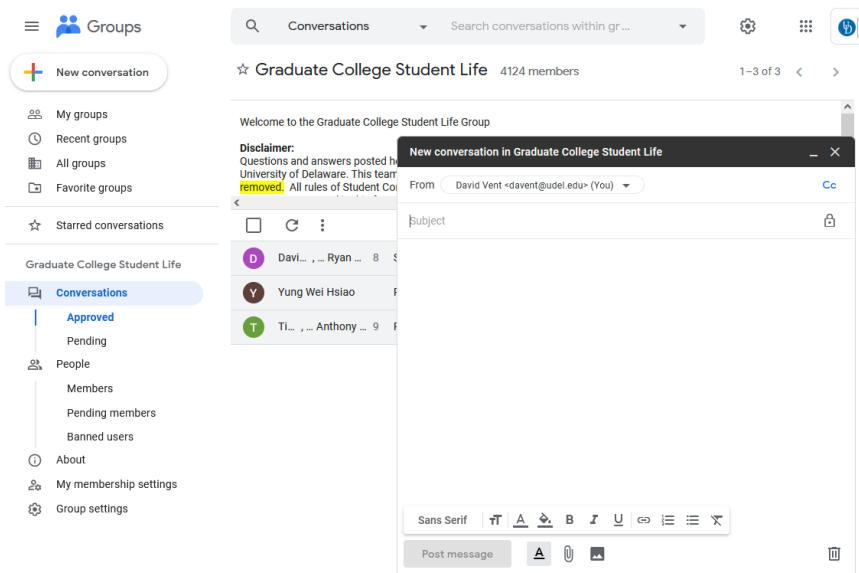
Groups

Conversations

Search conversations within gr...

New conversation

Graduate College Student Life 4124 members

1–3 of 3

My groups
Recent groups
All groups
Favorite groups

Starred conversations

Graduate College Student Life

Conversations
Approved
Pending
People
Members
Pending members
Banned users
About
My membership settings
Group settings

Welcome to the Graduate College Student Life Group

Disclaimer:
Questions and answers posted h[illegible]
University of Delaware. This tea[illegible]
removed. All rules of Student Co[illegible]

Davi... , ... Ryan ... 8

Yung Wei Hsiao

Ti... , ... Anthony ... 9

New conversation in Graduate College Student Life

From David Vent <davent@udel.edu> (You)

Cc

Subject

Sans Serif

Post message